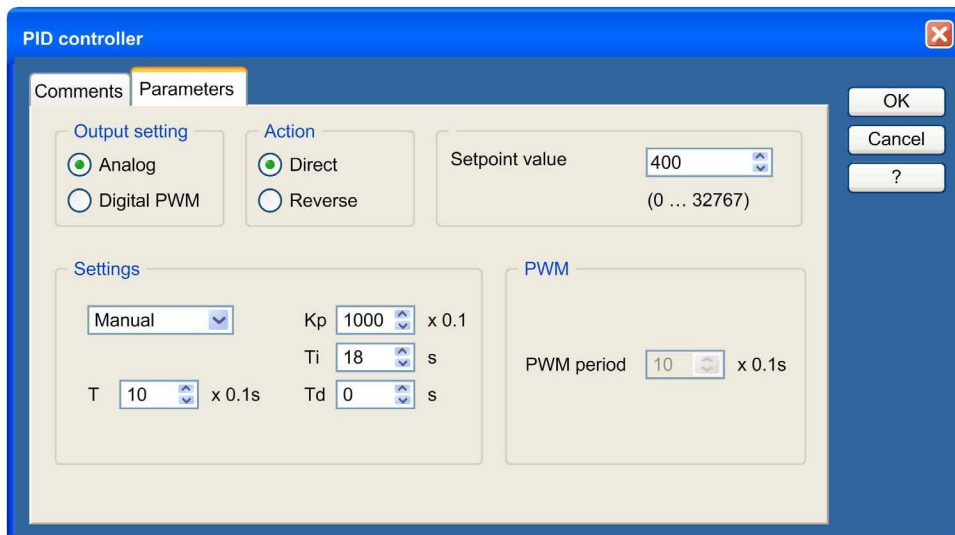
PID controller

Comments Parameters

OK
Cancel
?

Output setting
Analog
Digital PWM

Action
Direct
Reverse

Setpoint value 400
(0 … 32767)

Settings
Manual
T 10 x 0.1s
Kp 1000 x 0.1
Ti 18 s
Td 0 s

PWM
PWM period 10 x 0.1s